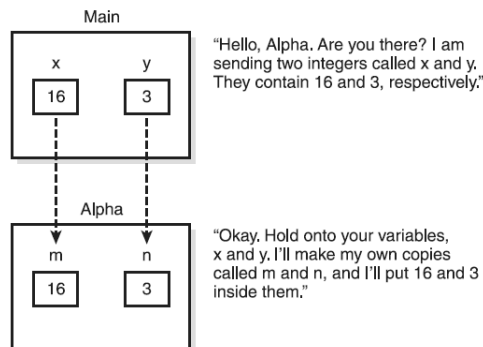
Main

x

y

16

3

"Hello, Alpha. Are you there? I am sending two integers called x and y. They contain 16 and 3, respectively."

Alpha

m

n

16

3

"Okay. Hold onto your variables, x and y. I'll make my own copies called m and n, and I'll put 16 and 3 inside them."